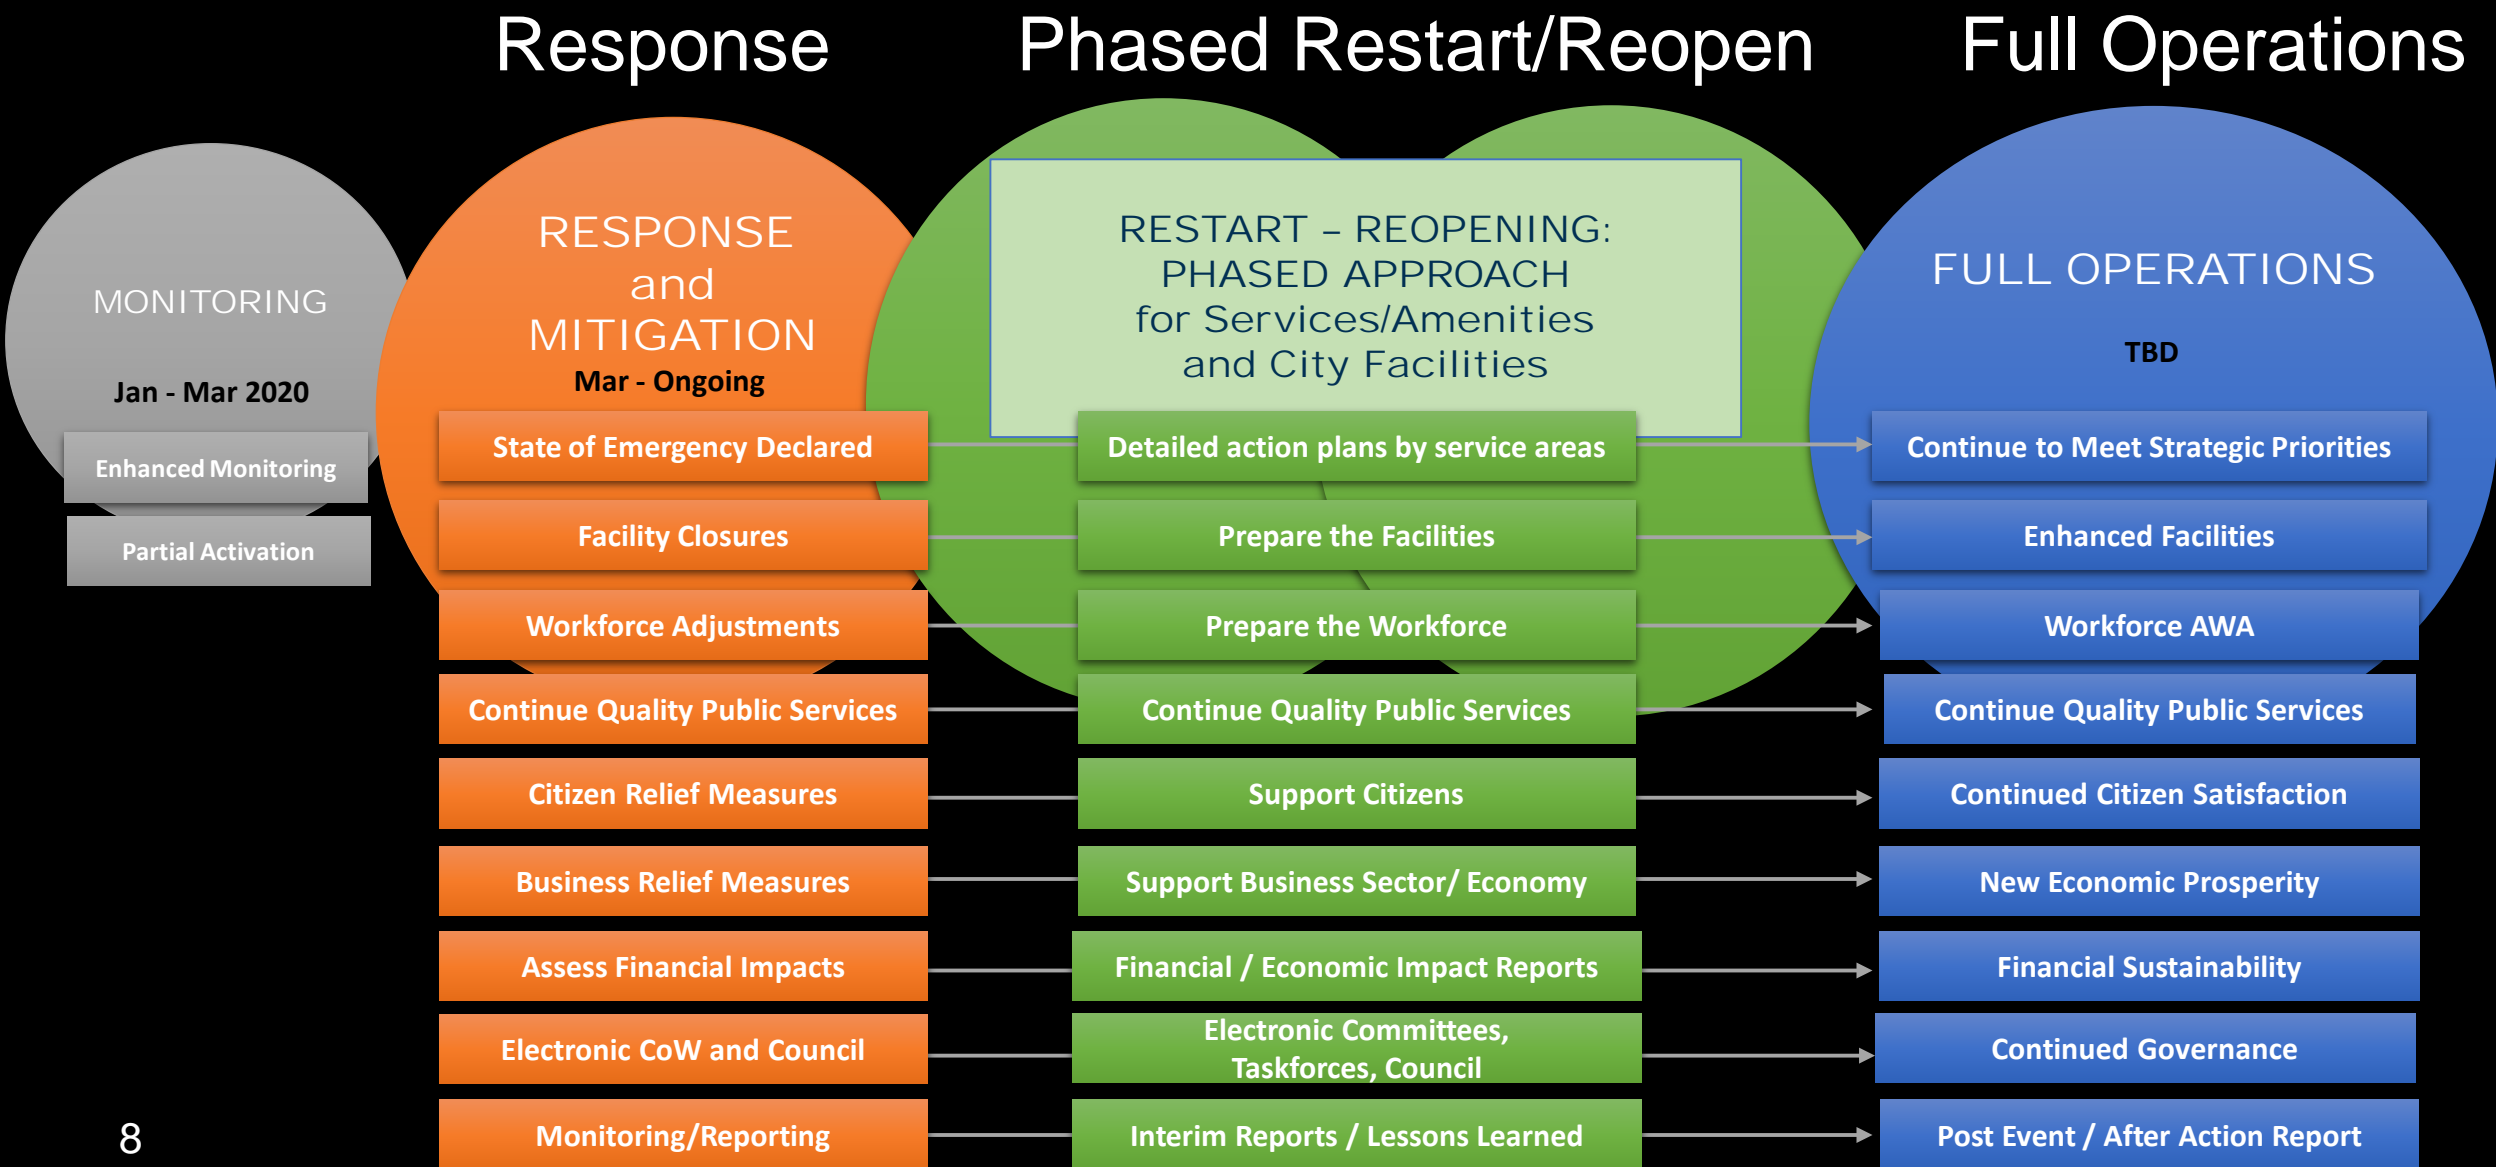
Response

Phased Restart/Reopen

Full Operations

MONITORING

Jan - Mar 2020

Enhanced Monitoring

Partial Activation

RESPONSE and MITIGATION

Mar - Ongoing

State of Emergency Declared

Facility Closures

Workforce Adjustments

Continue Quality Public Services

Citizen Relief Measures

Business Relief Measures

Assess Financial Impacts

Electronic CoW and Council

Monitoring/Reporting

RESTART – REOPENING: PHASED APPROACH for Services/Amenities and City Facilities

Detailed action plans by service areas

Prepare the Facilities

Prepare the Workforce

Continue Quality Public Services

Support Citizens

Support Business Sector/ Economy

Financial / Economic Impact Reports

Electronic Committees, Taskforces, Council

Interim Reports / Lessons Learned

FULL OPERATIONS

TBD

Continue to Meet Strategic Priorities

Enhanced Facilities

Workforce AWA

Continue Quality Public Services

Continued Citizen Satisfaction

New Economic Prosperity

Financial Sustainability

Continued Governance

Post Event / After Action Report

8